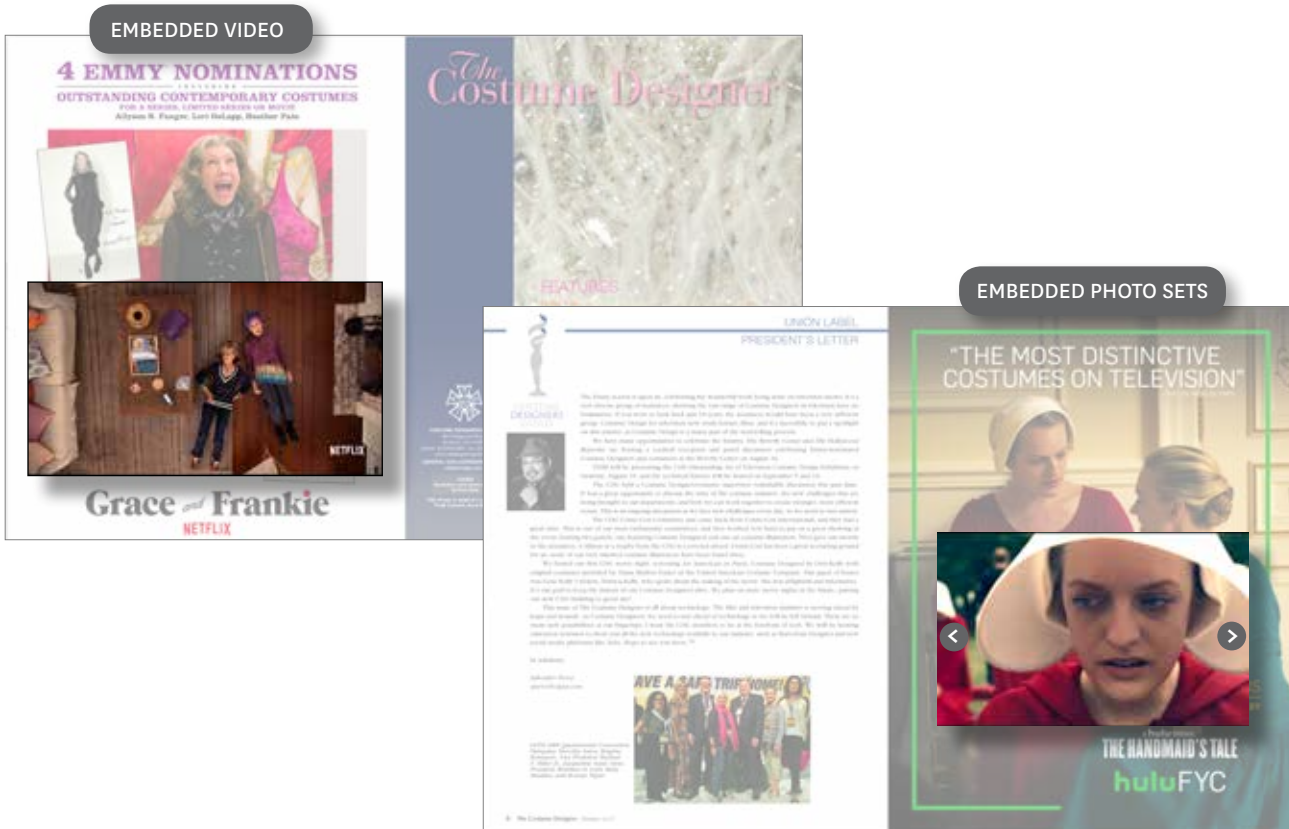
EMBEDDED VIDEO

4 EMMY NOMINATIONS

OUTSTANDING CONTEMPORARY COSTUMES

FOR A SERIES, LIMITED SERIES OR MOVIE

Allyson B. Fanger, Lori DeLapp, Heather Pain

NETFLIX

Grace and Frankie

NETFLIX

The Costume Designer

FEATURES

EMBEDDED PHOTO SETS

UNION LABEL

PRESIDENT'S LETTER

COSTUME DESIGNERS GUILD

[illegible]

"THE MOST DISTINCTIVE COSTUMES ON TELEVISION"

THE HANDMAID'S TALE

huluFYC